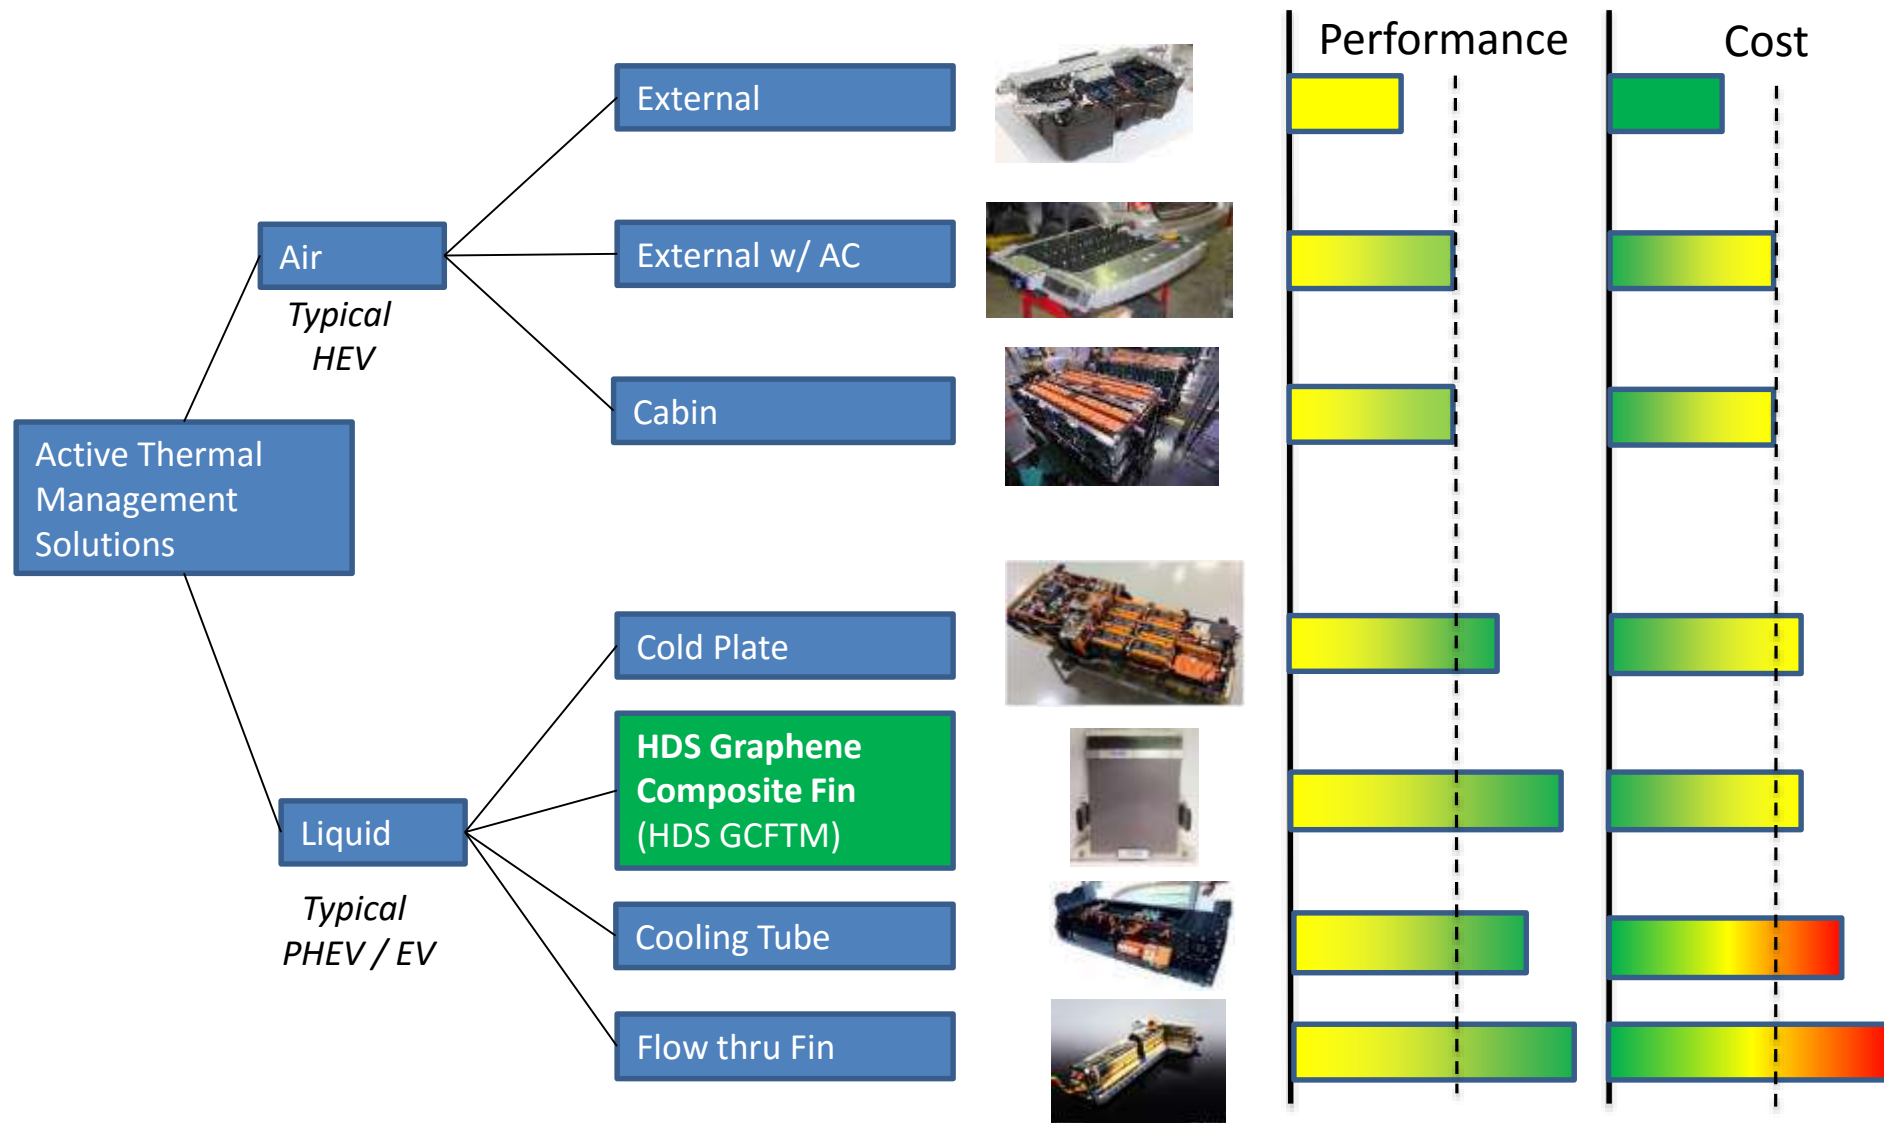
Performance

Cost

Active Thermal Management Solutions

Air

Typical HEV

External

External w/ AC

Cabin

Liquid

Typical PHEV / EV

Cold Plate

HDS Graphene Composite Fin (HDS GCFTM)

Cooling Tube

Flow thru Fin